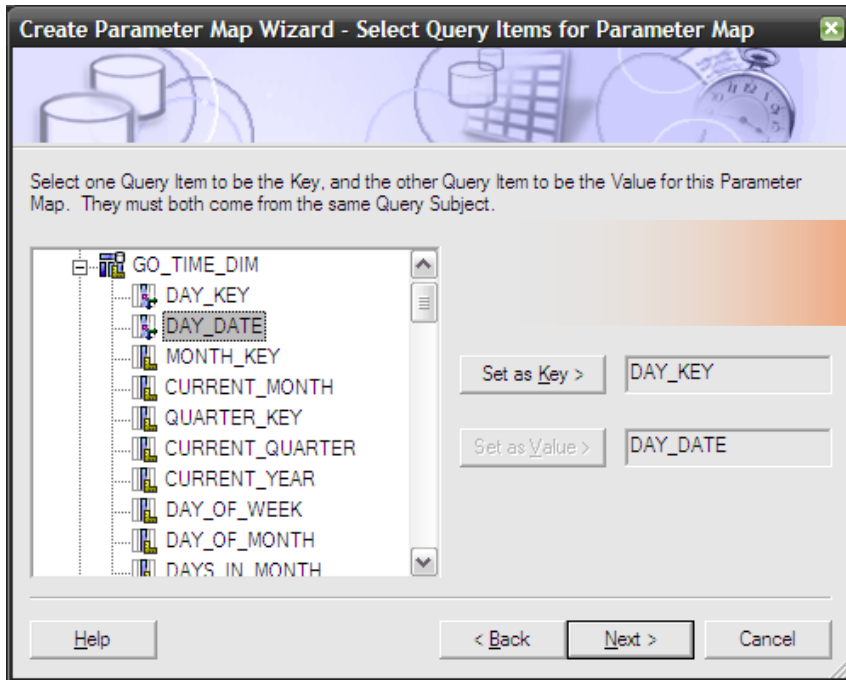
Create Parameter Map Wizard - Select Query Items for Parameter Map

Select one Query Item to be the Key, and the other Query Item to be the Value for this Parameter Map. They must both come from the same Query Subject.

GO_TIME_DIM
DAY_KEY
DAY_DATE
MONTH_KEY
CURRENT_MONTH
QUARTER_KEY
CURRENT_QUARTER
CURRENT_YEAR
DAY_OF_WEEK
DAY_OF_MONTH
DAYS_IN_MONTH

Set as Key >
DAY_KEY
Set as Value >
DAY_DATE

Help
< Back
Next >
Cancel